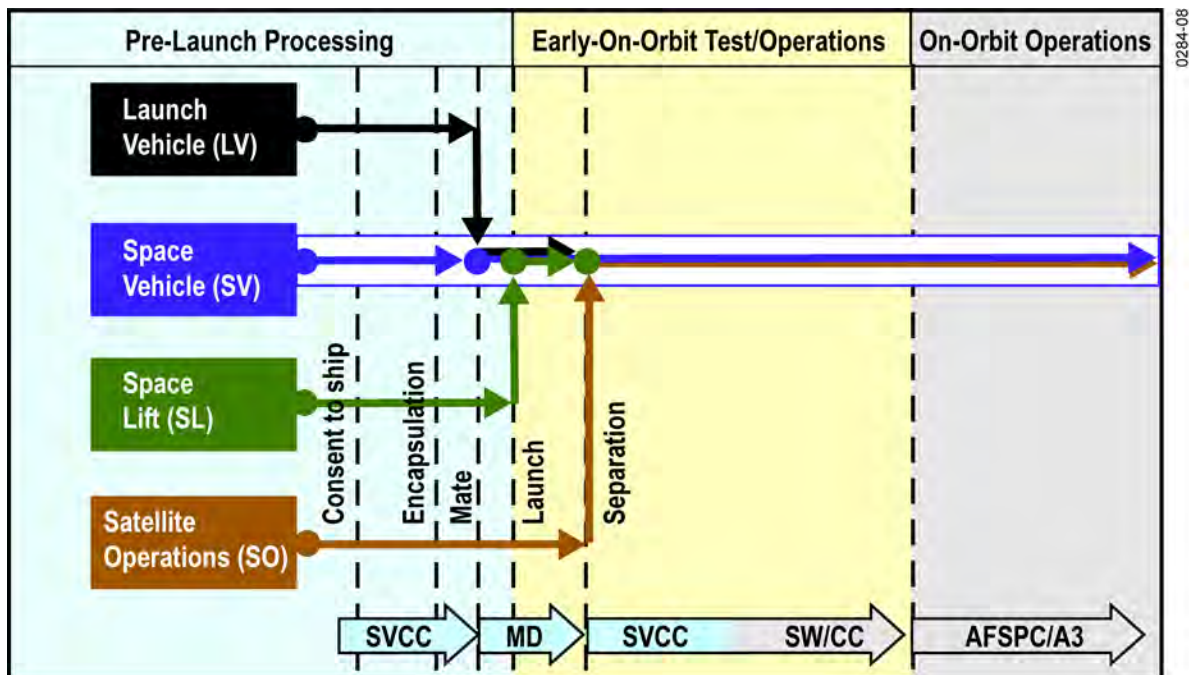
Pre-Launch Processing

Early-On-Orbit Test/Operations

On-Orbit Operations

0284-08

Launch Vehicle (LV)

Space Vehicle (SV)

Space Lift (SL)

Satellite Operations (SO)

Consent to ship

Encapsulation

Mate

Launch

Separation

SVCC

MD

SVCC

SW/CC

AFSPC/A3